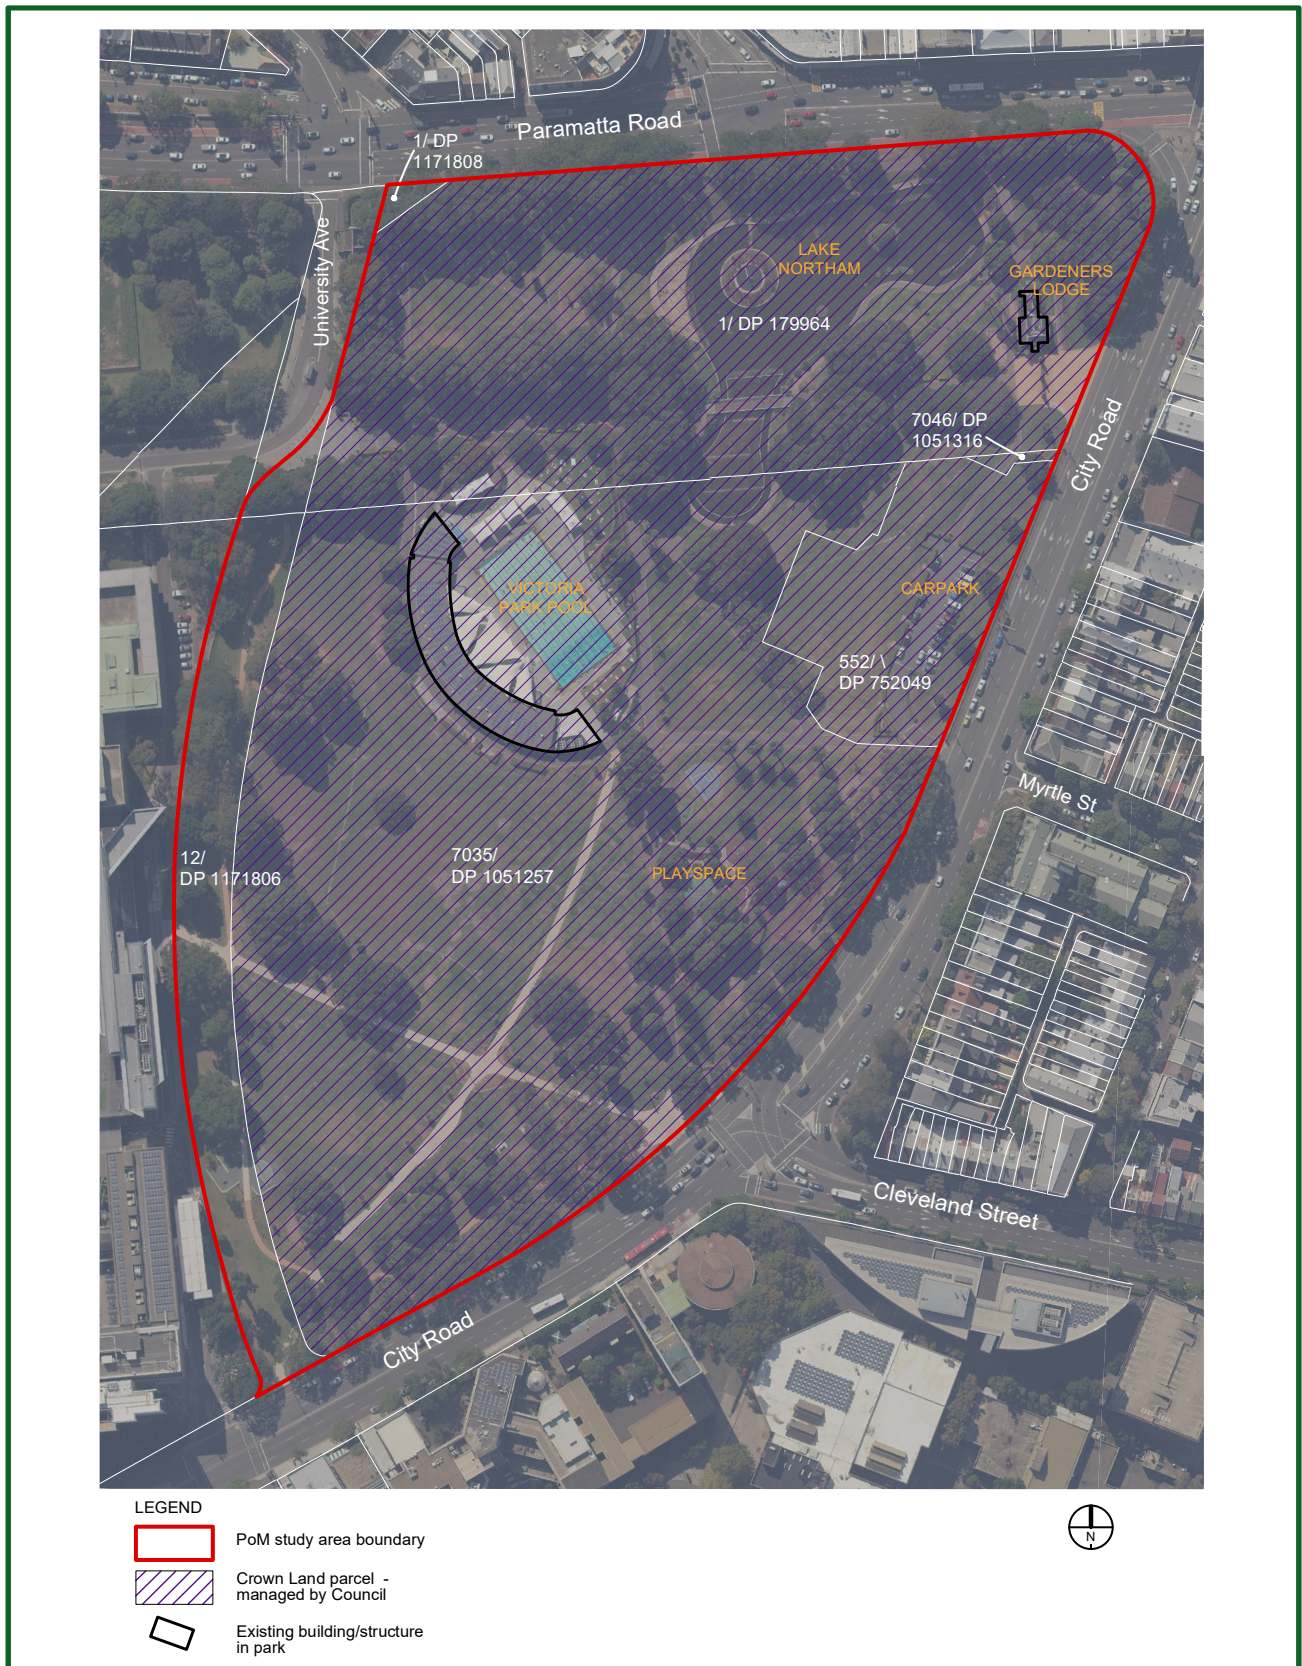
1/ DP 1171808

Paramatta Road

University Ave

LAKE NORTHAM

GARDENERS LODGE

1/ DP 179964

7046/ DP 1051316

City Road

VICTORIA PARK POOL

CARPARK

552/ DP 752049

Myrtle St

12/ DP 1171806

7035/ DP 1051257

PLAYSPACE

Cleveland Street

City Road

N

LEGEND

PoM study area boundary

Crown Land parcel - managed by Council

Existing building/structure in park